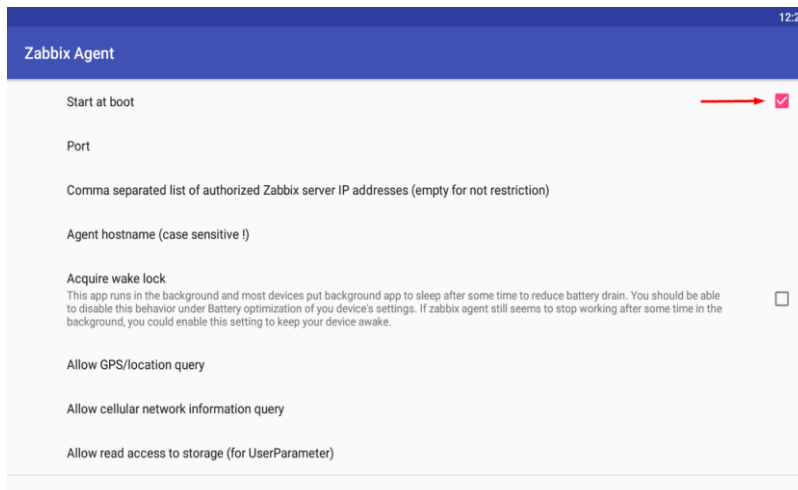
12:2

Zabbix Agent

Start at boot

Port

Comma separated list of authorized Zabbix server IP addresses (empty for not restriction)

Agent hostname (case sensitive !)

Acquire wake lock
This app runs in the background and most devices put background app to sleep after some time to reduce battery drain. You should be able to disable this behavior under Battery optimization of you device's settings. If zabbix agent still seems to stop working after some time in the background, you could enable this setting to keep your device awake.

Allow GPS/location query

Allow cellular network information query

Allow read access to storage (for UserParameter)